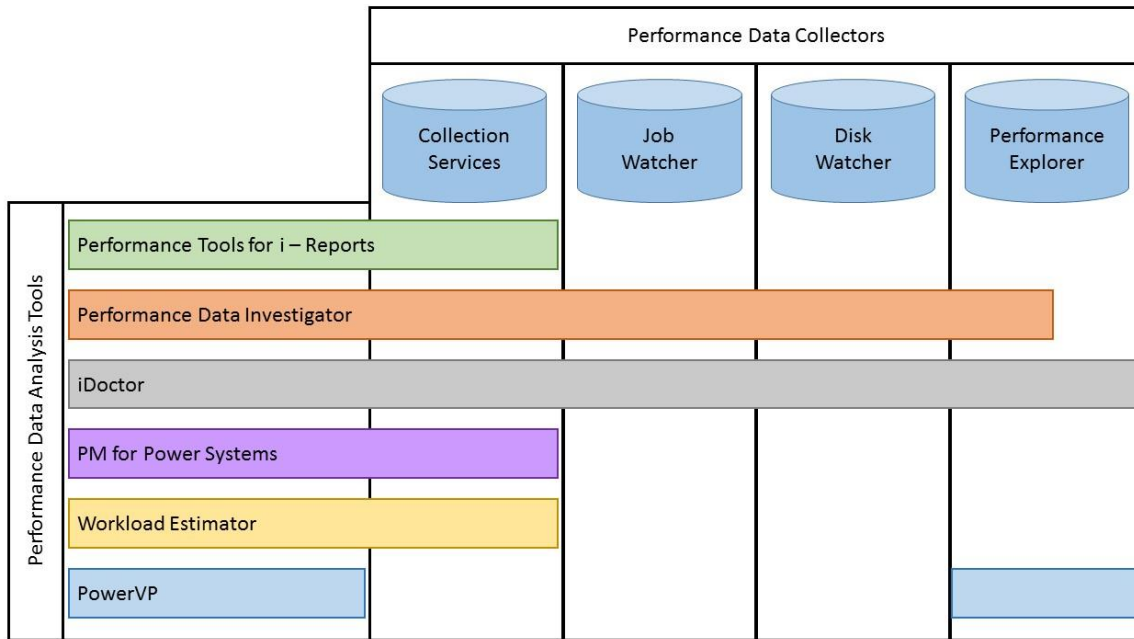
Performance Data Collectors

Collection Services

Job Watcher

Disk Watcher

Performance Explorer

Performance Data Analysis Tools

Performance Tools for i – Reports

Performance Data Investigator

iDoctor

PM for Power Systems

Workload Estimator

PowerVP